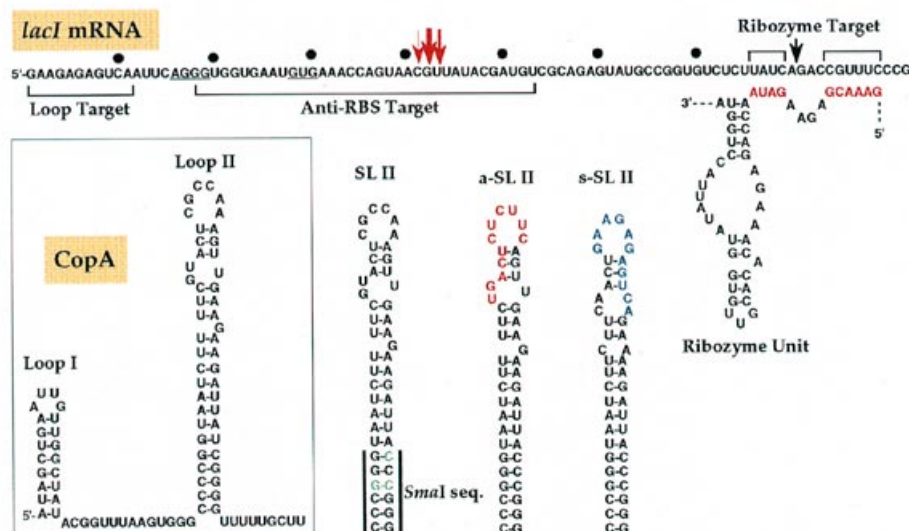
*lacI* mRNA

Ribozyme Target

5'-GAAGAGAGUCAAUUCAGGGUGGUGAAUGUGAAACCAGUAACGUUAUACGAUGUCGCAGAGUAUGCCGGUGUCUCUUAUCAGACCGUUUCCCG

Loop Target

Anti-RBS Target

3'--- AU-A AUAG A A AG GCAAAG 5'

CopA

Loop II

Loop I

SL II

a-SL II

s-SL II

*Sma*I seq.

Ribozyme Unit

5'-A-U ACGGUUUAAGUGGG UUUUUGCUU